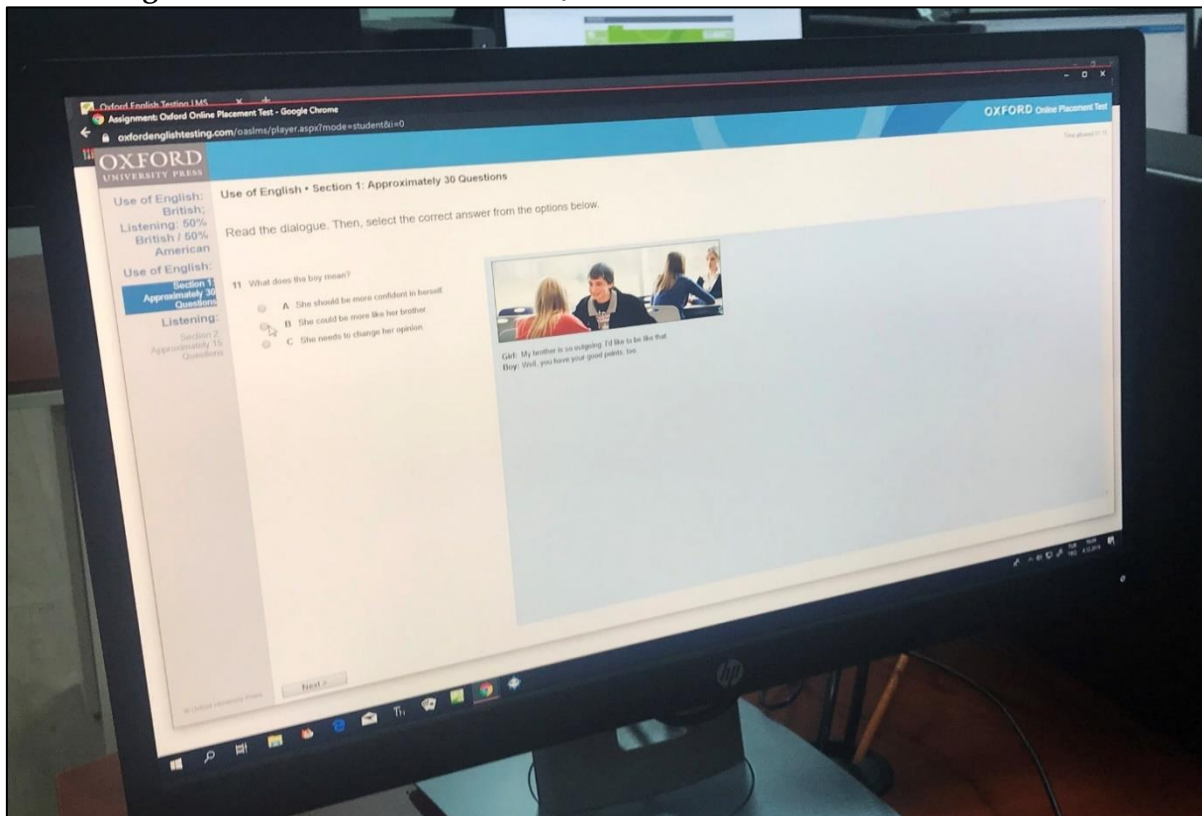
Oxford English Testing LMS
Assignment: Oxford Online Placement Test - Google Chrome
oxfordenglishtesting.com/oaslms/player.aspx?mode=student&i=0
OXFORD Online Placement Test
OXFORD
UNIVERSITY PRESS
Use of English: British; Listening: 50% British / 50% American
Use of English:
Section 1: Approximately 30 Questions
Listening:
Section 2: Approximately 15 Questions
Use of English • Section 1: Approximately 30 Questions
Read the dialogue. Then, select the correct answer from the options below.
11 What does the boy mean?
A She should be more confident in herself.
B She could be more like her brother.
C She needs to change her opinion.
Girl: My brother is so outgoing. I'd like to be like that.
Boy: Well, you have your good points, too.
© Oxford University Press
Next >
hp